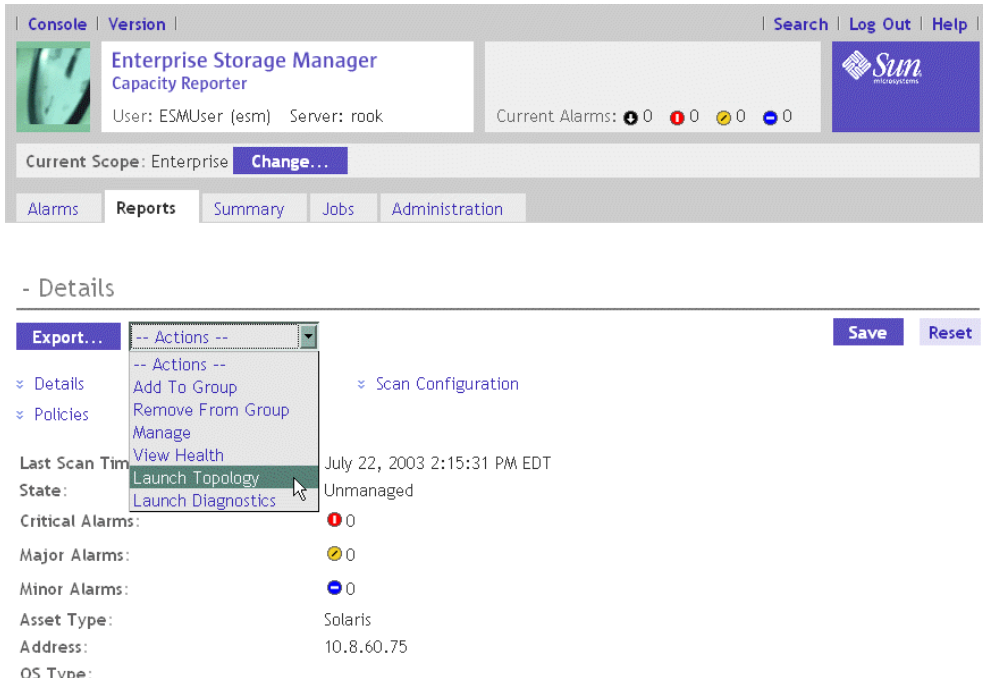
| Console | Version | | Search | Log Out | Help |

Enterprise Storage Manager
Capacity Reporter
User: ESMUser (esm) Server: rook

Current Alarms: 0 0 0 0

Sun microsystems

Current Scope: Enterprise Change...

Alarms Reports Summary Jobs Administration

- Details

Export... -- Actions -- Save Reset

-- Actions --
Add To Group
Remove From Group
Manage
View Health
Launch Topology
Launch Diagnostics

Details
Policies
Scan Configuration

Last Scan Tim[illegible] July 22, 2003 2:15:31 PM EDT
State: Unmanaged
Critical Alarms: 0
Major Alarms: 0
Minor Alarms: 0
Asset Type: Solaris
Address: 10.8.60.75
OS Type: